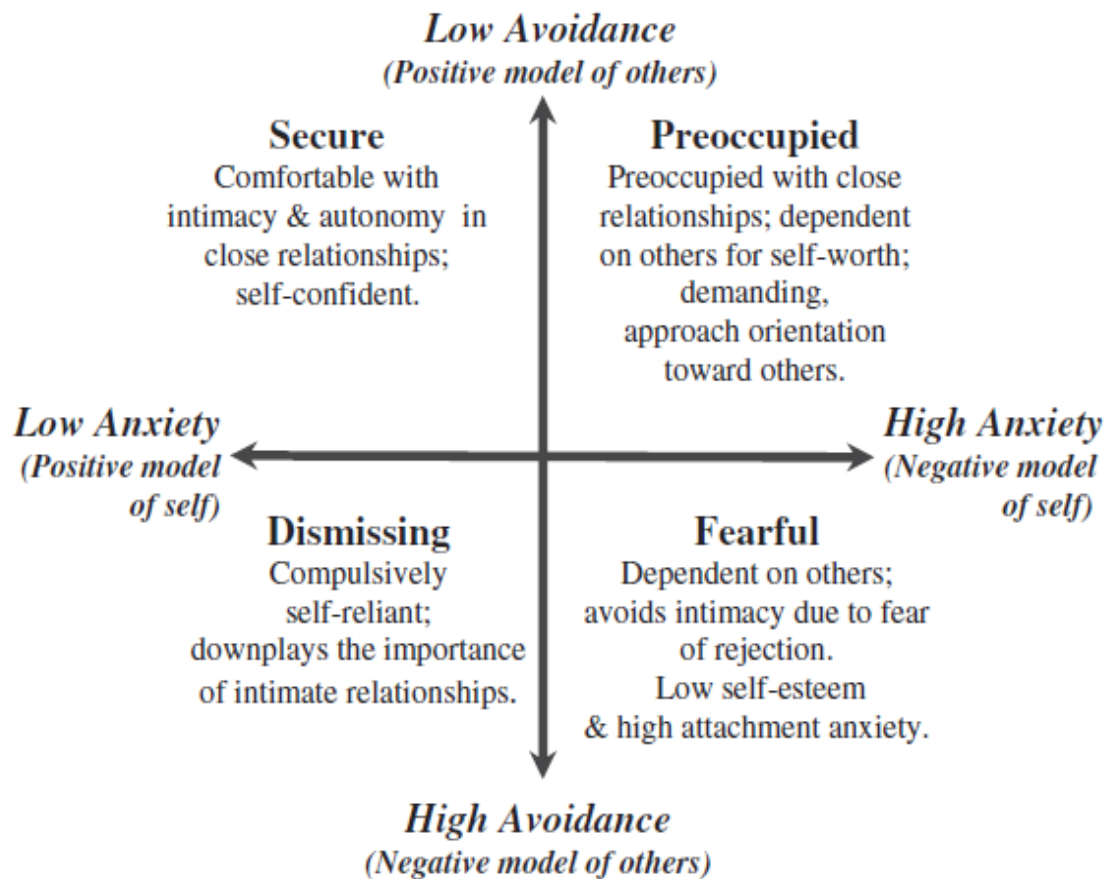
Low Avoidance
(Positive model of others)

Secure
Comfortable with intimacy & autonomy in close relationships; self-confident.

Preoccupied
Preoccupied with close relationships; dependent on others for self-worth; demanding, approach orientation toward others.

Low Anxiety
(Positive model of self)

High Anxiety
(Negative model of self)

Dismissing
Compulsively self-reliant; downplays the importance of intimate relationships.

Fearful
Dependent on others; avoids intimacy due to fear of rejection. Low self-esteem & high attachment anxiety.

High Avoidance
(Negative model of others)